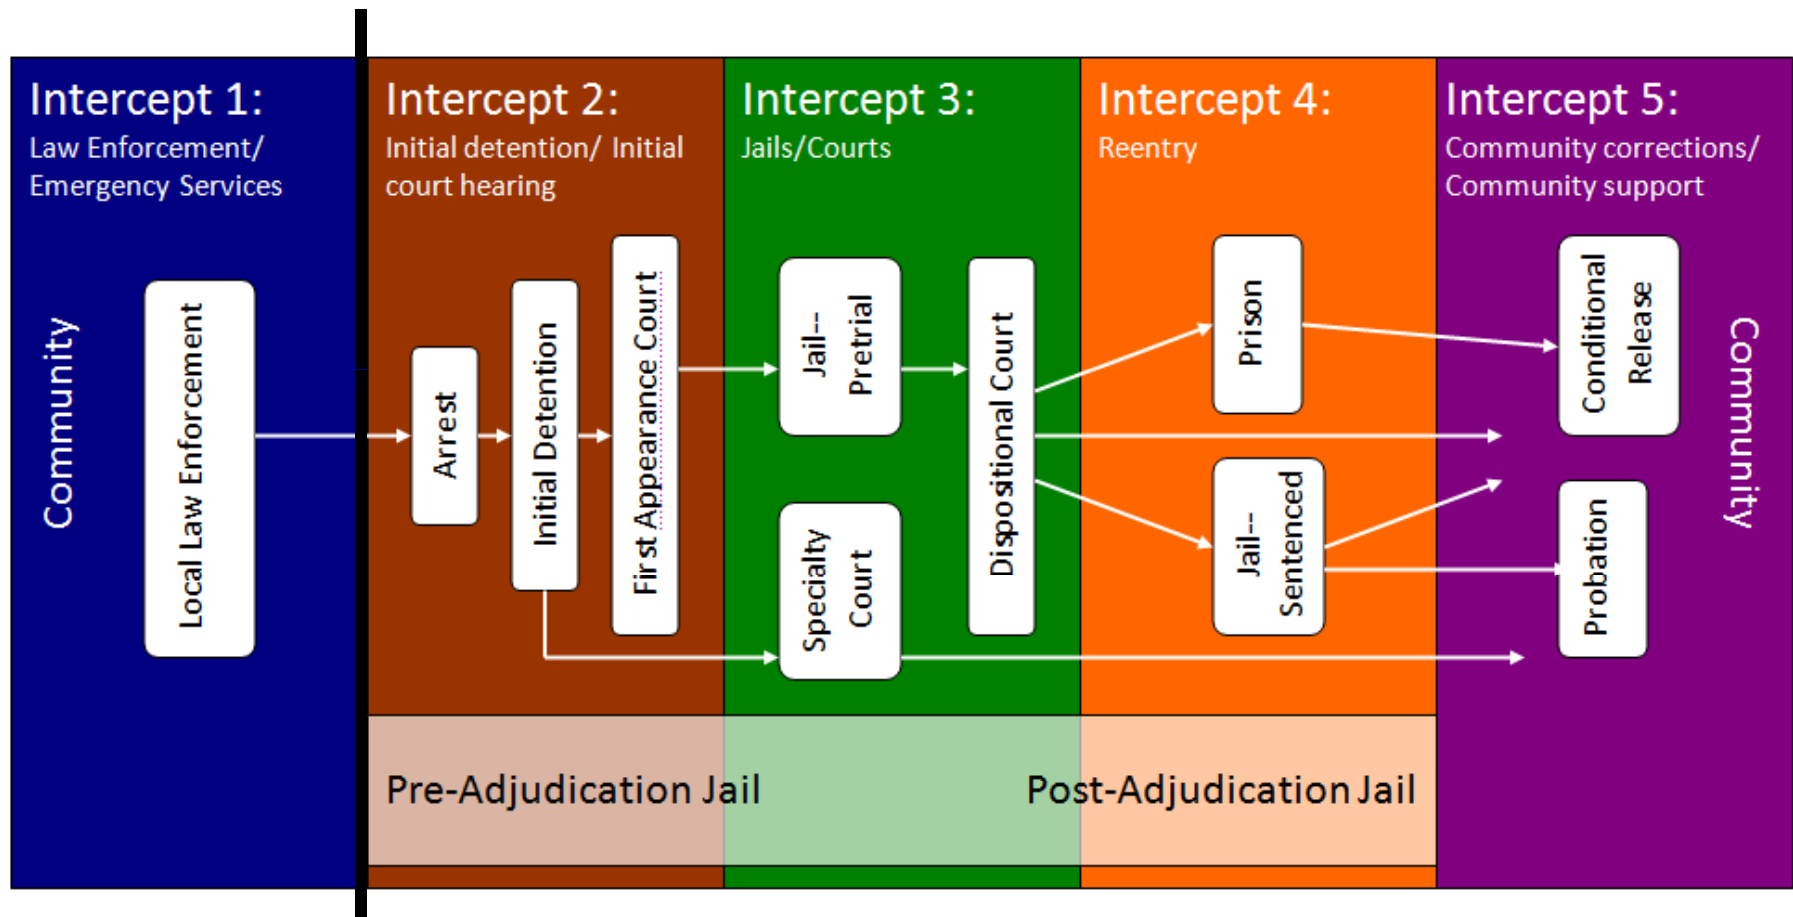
Intercept 1:
Law Enforcement/ Emergency Services

Community

Local Law Enforcement

Intercept 2:
Initial detention/ Initial court hearing

Arrest

Initial Detention

First Appearance Court

Intercept 3:
Jails/Courts

Jail-- Pretrial

Specialty Court

Dispositional Court

Intercept 4:
Reentry

Prison

Jail-- Sentenced

Intercept 5:
Community corrections/ Community support

Conditional Release

Probation

Community

Pre-Adjudication Jail

Post-Adjudication Jail